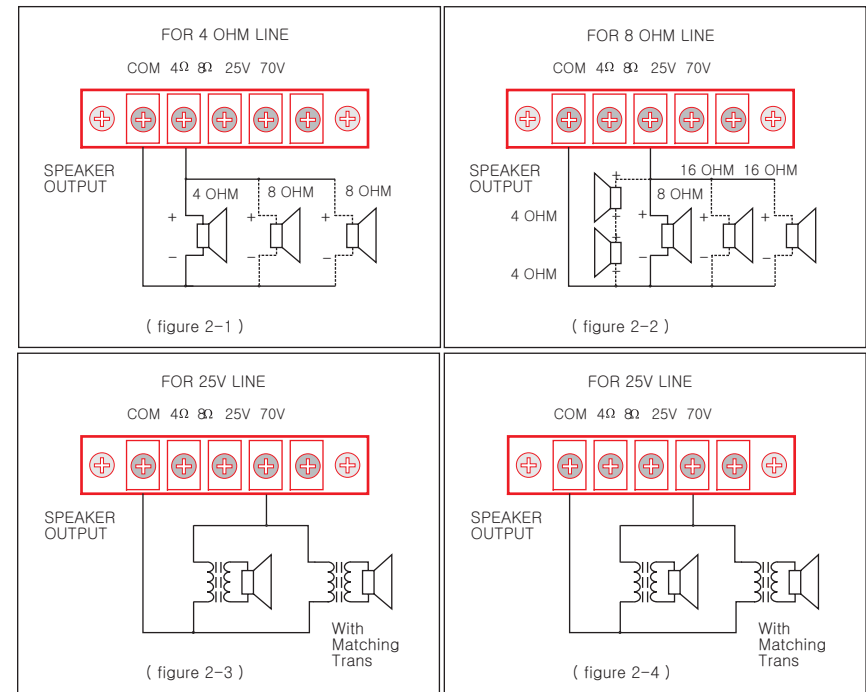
FOR 4 OHM LINE

COM 4Ω 8Ω 25V 70V

SPEAKER OUTPUT

4 OHM 8 OHM 8 OHM

+ −

( figure 2-1 )

FOR 8 OHM LINE

COM 4Ω 8Ω 25V 70V

SPEAKER OUTPUT

16 OHM 16 OHM

8 OHM

4 OHM

4 OHM

( figure 2-2 )

FOR 25V LINE

COM 4Ω 8Ω 25V 70V

SPEAKER OUTPUT

With Matching Trans

( figure 2-3 )

FOR 25V LINE

COM 4Ω 8Ω 25V 70V

SPEAKER OUTPUT

With Matching Trans

( figure 2-4 )